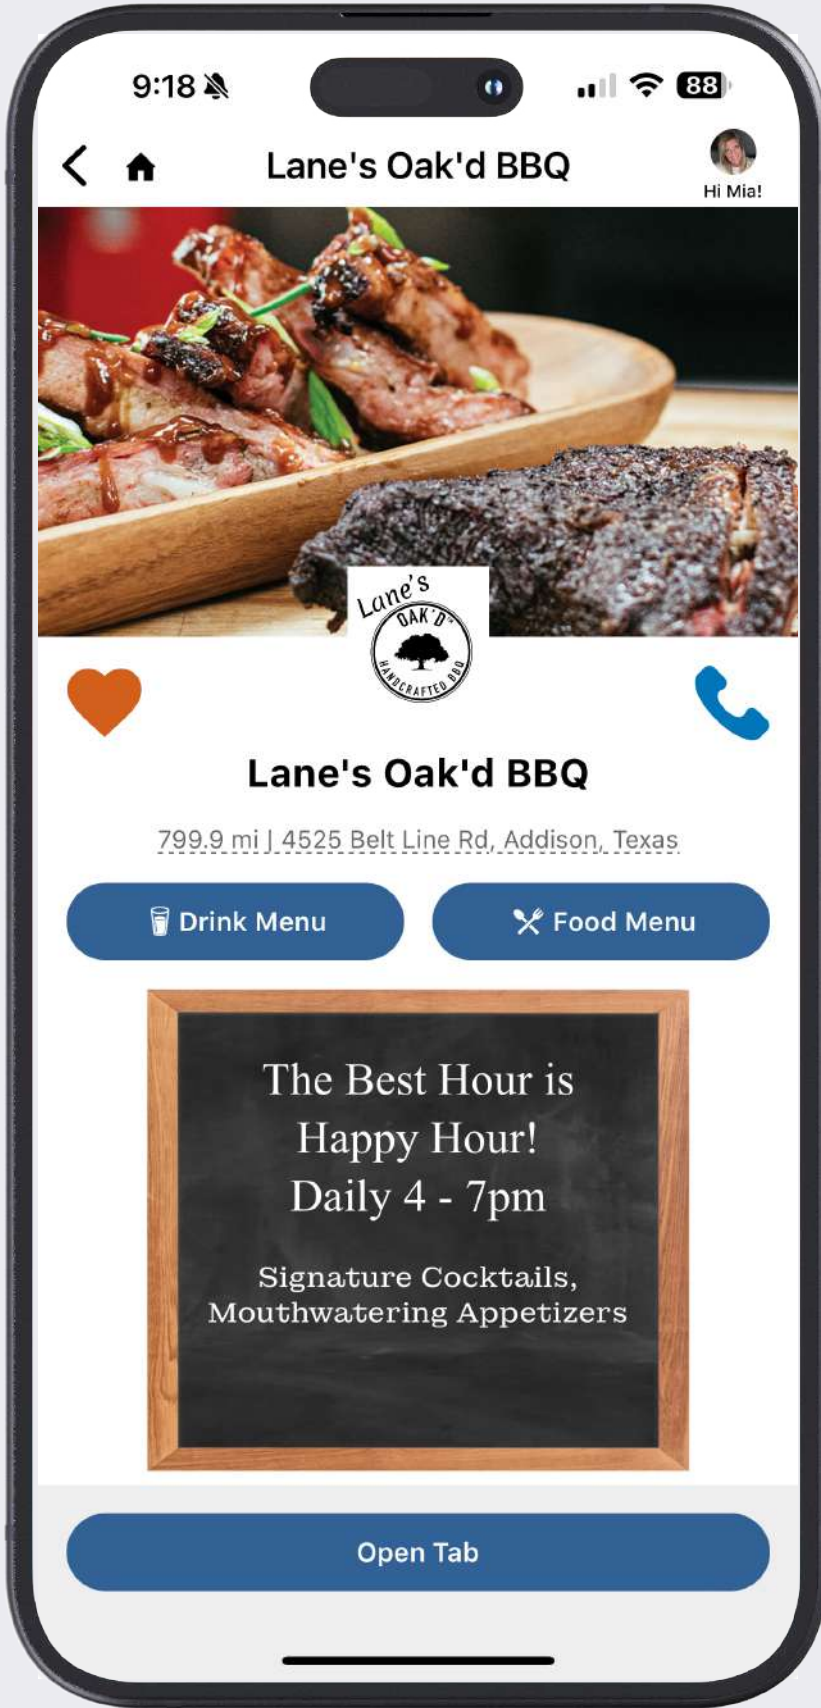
9:18

88

Lane's Oak'd BBQ

Hi Mia!

Lane's OAK'D HANDCRAFTED BBQ

Lane's Oak'd BBQ

799.9 mi | 4525 Belt Line Rd, Addison, Texas

Drink Menu

Food Menu

The Best Hour is Happy Hour! Daily 4 - 7pm

Signature Cocktails, Mouthwatering Appetizers

Open Tab